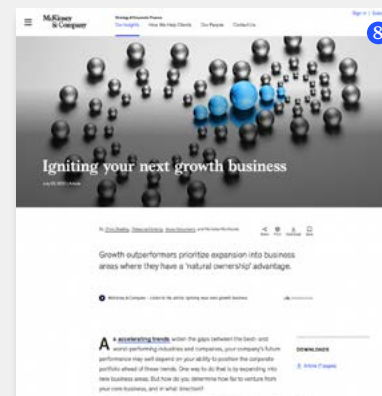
McKinsey & Company

Strategy & Corporate Finance

Our Insights How We Help Clients Our People Contact Us

Sign in | Subscribe

8

Igniting your next growth business

July 20, 2022 | Article

By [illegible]

Growth outperformers prioritize expansion into business areas where they have a 'natural ownership' advantage.

McKinsey & Company · Listen to the article: Igniting your next growth business

As accelerating trends widen the gaps between the best- and worst-performing industries and companies, your company's future performance may well depend on your ability to position the corporate portfolio ahead of these trends. One way to do that is by expanding into new business areas. But how do you determine how far to venture from your core business, and in what direction?

DOWNLOADS

Article (7 pages)